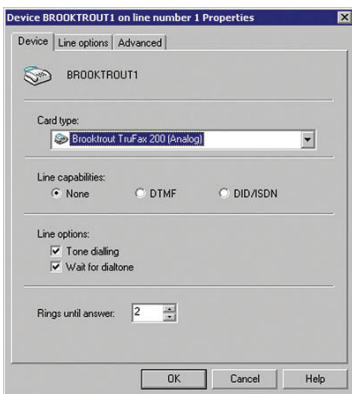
Device BROOKTROUT1 on line number 1 Properties

Device | Line options | Advanced

BROOKTROUT1

Card type:
Brooktrout TruFax 200 (Analog)

Line capabilities:
None DTMF DID/ISDN

Line options:
Tone dialling
Wait for dialtone

Rings until answer: 2

OK Cancel Help